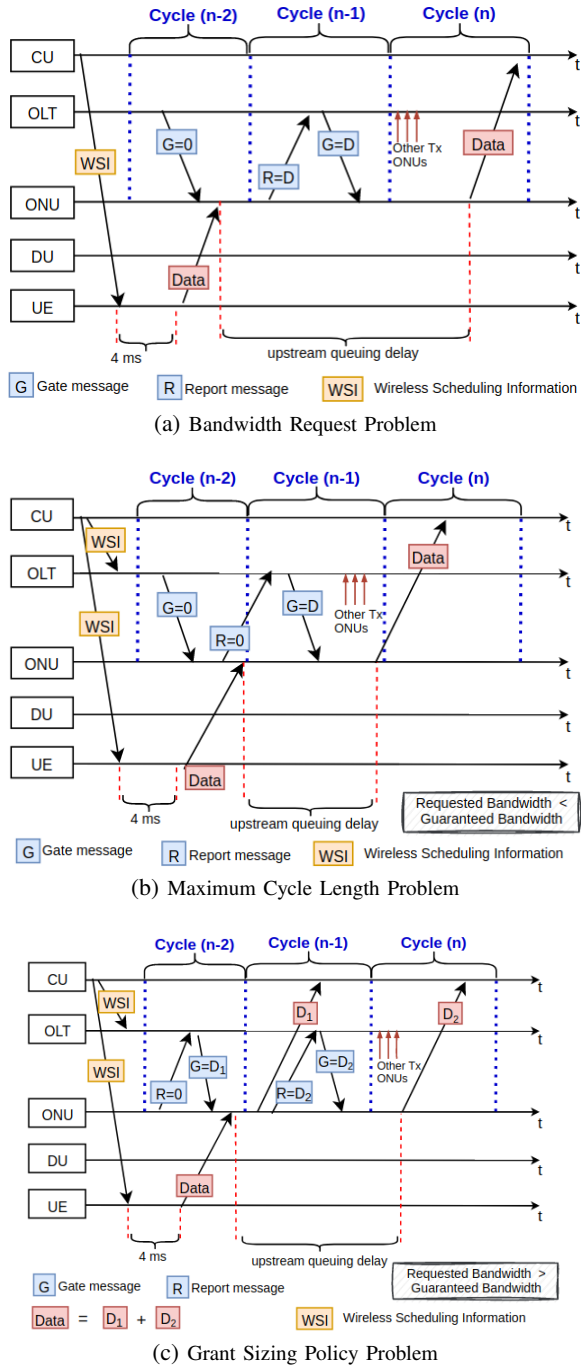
Cycle (n-2) Cycle (n-1) Cycle (n)

CU t
OLT t
WSI
G=0
R=D
G=D
Other Tx ONUs
Data
ONU t
DU t
Data
UE t
4 ms
upstream queuing delay

G Gate message R Report message WSI Wireless Scheduling Information

(a) Bandwidth Request Problem

Cycle (n-2) Cycle (n-1) Cycle (n)

CU t
WSI
OLT t
Data
G=0
G=D
Other Tx ONUs
WSI
R=0
ONU t
DU t
UE t
Data
4 ms
upstream queuing delay
Requested Bandwidth < Guaranteed Bandwidth

G Gate message R Report message WSI Wireless Scheduling Information

(b) Maximum Cycle Length Problem

Cycle (n-2) Cycle (n-1) Cycle (n)

CU t
WSI
$D_1$
$D_2$
OLT t
$G=D_1$
$G=D_2$
Other Tx ONUs
WSI
R=0
$R=D_2$
ONU t
DU t
Data
UE t
4 ms
upstream queuing delay

G Gate message R Report message
Requested Bandwidth > Guaranteed Bandwidth
Data = $D_1$ + $D_2$ WSI Wireless Scheduling Information

(c) Grant Sizing Policy Problem